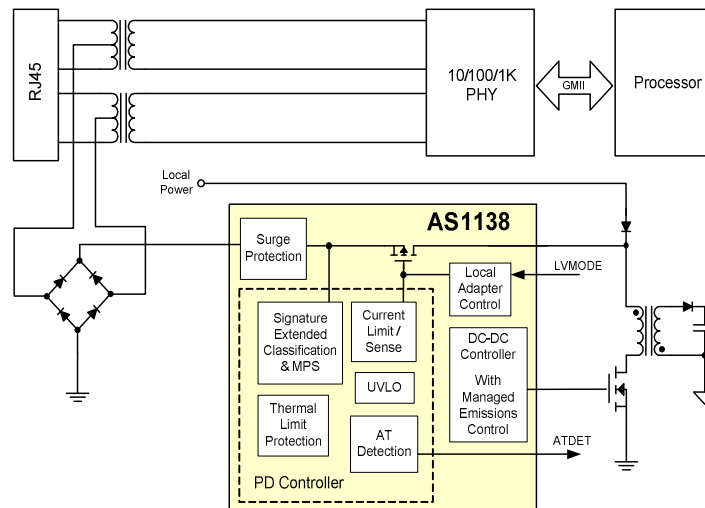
RJ45

10/100/1K PHY

GMII

Processor

Local Power

AS1138

Surge Protection

LVMODE

Local Adapter Control

Signature Extended Classification & MPS

Current Limit / Sense

UVLO

DC-DC Controller

With Managed Emissions Control

Thermal Limit Protection

AT Detection

ATDET

PD Controller